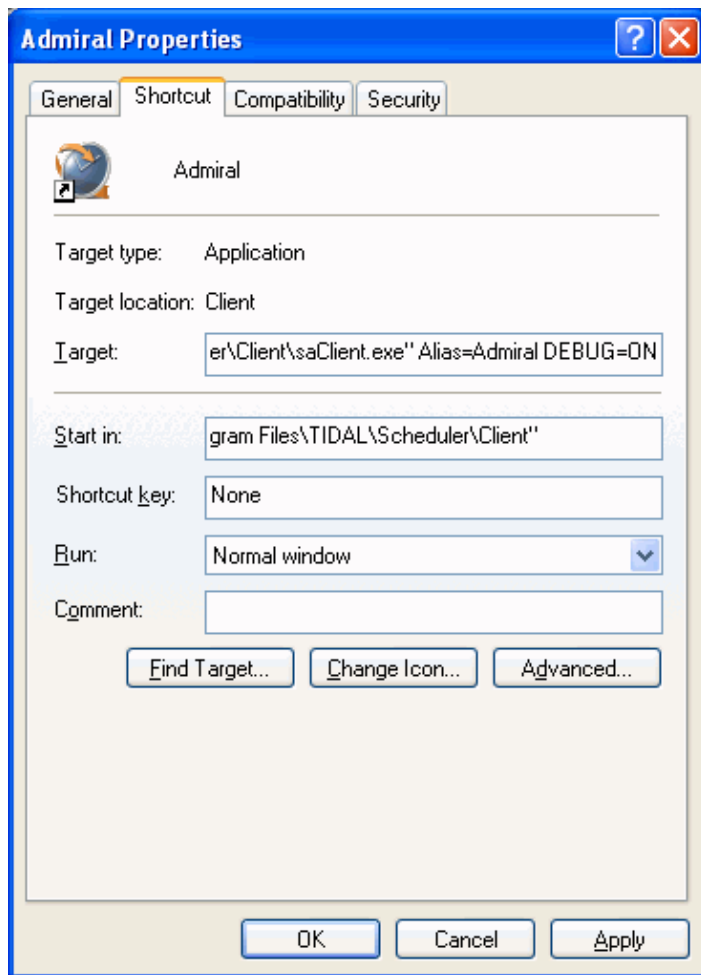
Admiral Properties

General Shortcut Compatibility Security

Admiral

Target type: Application

Target location: Client

Target: er\Client\saClient.exe" Alias=Admiral DEBUG=ON

Start in: gram Files\TIDAL\Scheduler\Client"

Shortcut key: None

Run: Normal window

Comment:

Find Target... Change Icon... Advanced...

OK Cancel Apply